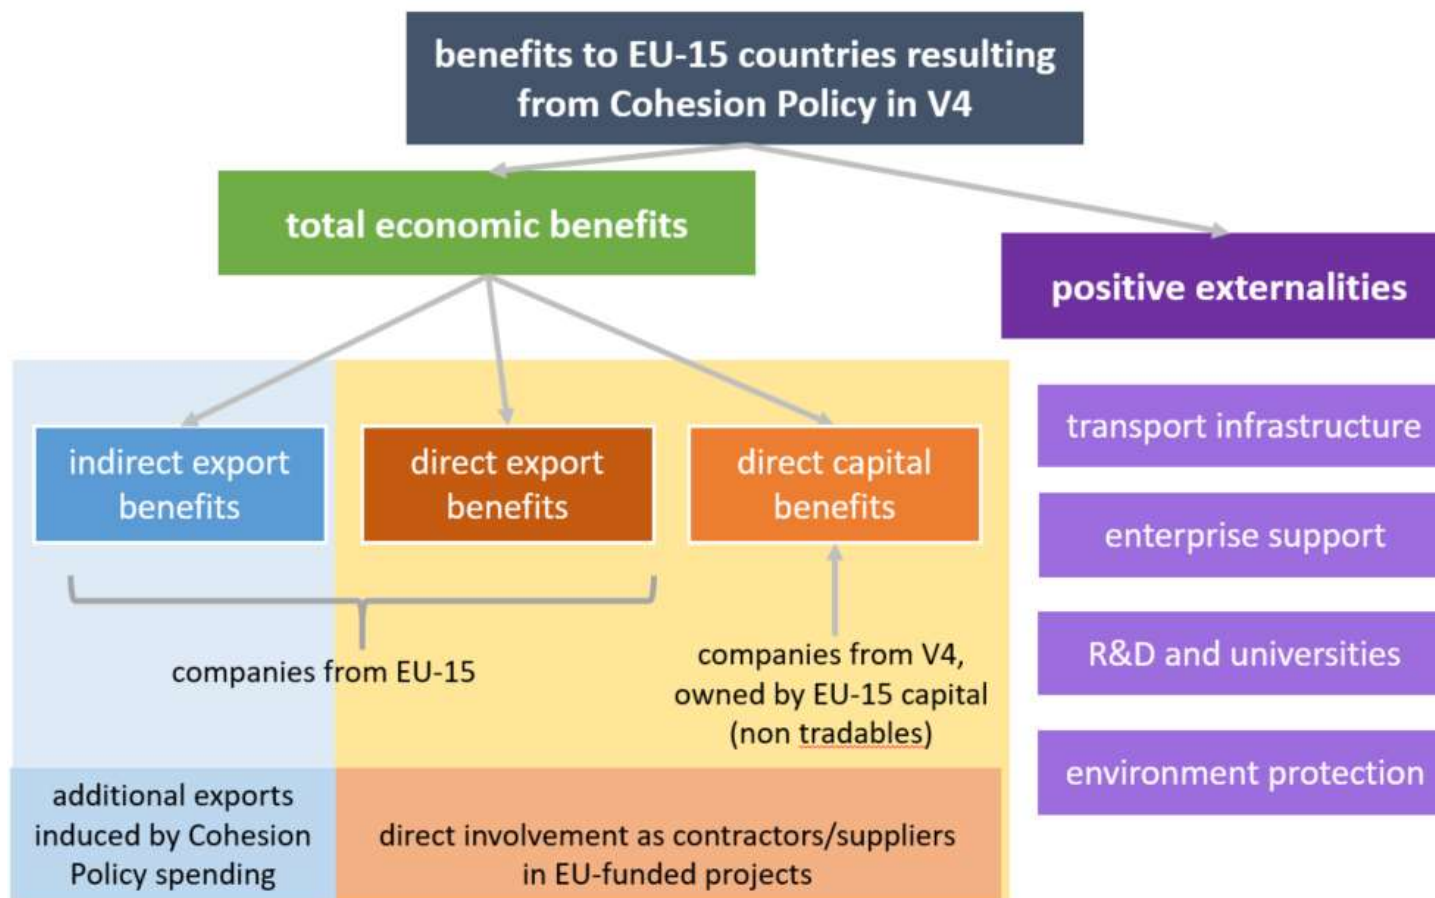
benefits to EU-15 countries resulting from Cohesion Policy in V4

total economic benefits

positive externalities

indirect export benefits

direct export benefits

direct capital benefits

transport infrastructure

enterprise support

R&D and universities

environment protection

companies from EU-15

companies from V4, owned by EU-15 capital (non tradables)

additional exports induced by Cohesion Policy spending

direct involvement as contractors/suppliers in EU-funded projects